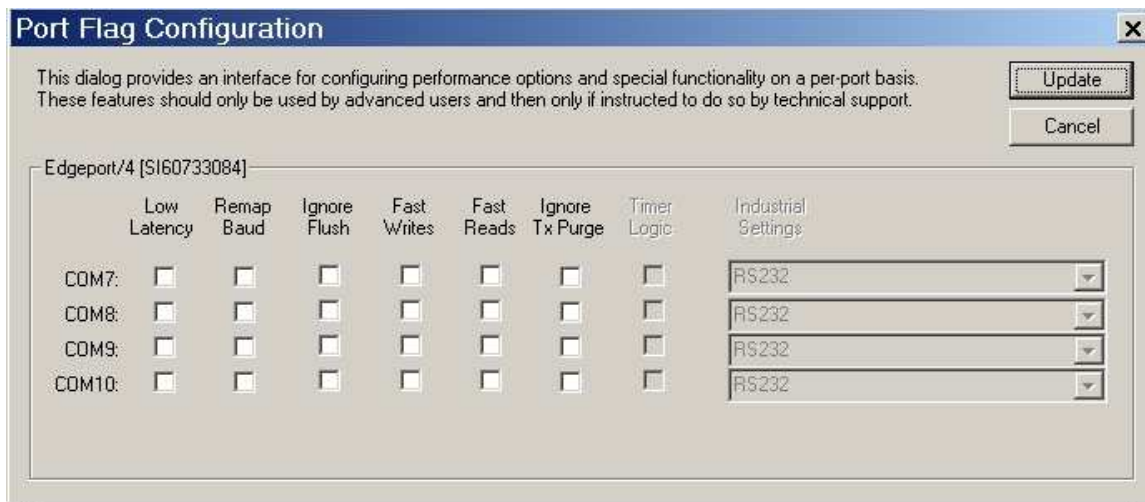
Port Flag Configuration

This dialog provides an interface for configuring performance options and special functionality on a per-port basis. These features should only be used by advanced users and then only if instructed to do so by technical support.

Update

Cancel

Edgeport/4 [SI60733084]

| | Low Latency | Remap Baud | Ignore Flush | Fast Writes | Fast Reads | Ignore Tx Purge | Timer Logic | Industrial Settings |
|---|---|---|---|---|---|---|---|---|
| COM7: | | | | | | | | RS232 |
| COM8: | | | | | | | | RS232 |
| COM9: | | | | | | | | RS232 |
| COM10: | | | | | | | | RS232 |